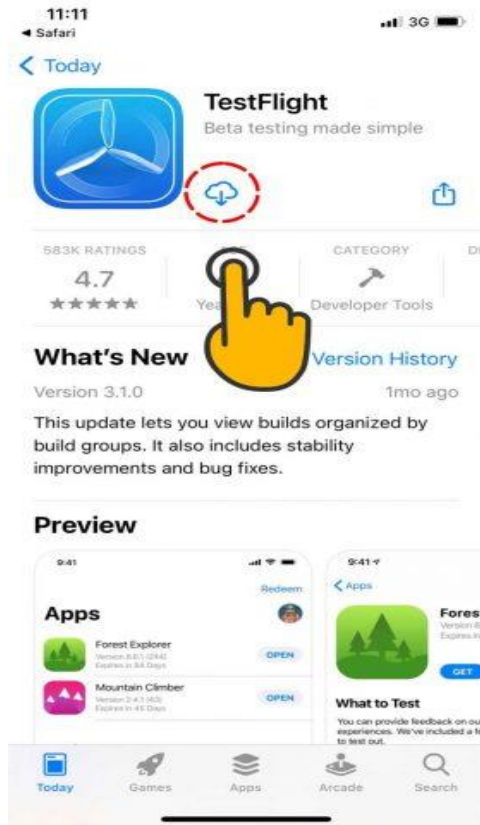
11:11
◂ Safari
3G

< Today

TestFlight
Beta testing made simple

583K RATINGS
4.7
★★★★★

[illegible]
Yea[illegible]

CATEGORY
Developer Tools

D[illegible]

What's New
Version History
Version 3.1.0
1mo ago

This update lets you view builds organized by build groups. It also includes stability improvements and bug fixes.

Preview

9:41
Redeem
Apps
Forest Explorer
Version 8.0.1 (244)
Expires in 84 Days
OPEN
Mountain Climber
Version 2.4.1 (43)
Expires in 45 Days
OPEN

9:41
< Apps
Fores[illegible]
Version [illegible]
Expires in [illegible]
GET
What to Test
You can provide feedback on ou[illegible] experiences. We've included a f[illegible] to test out.

Today
Games
Apps
Arcade
Search